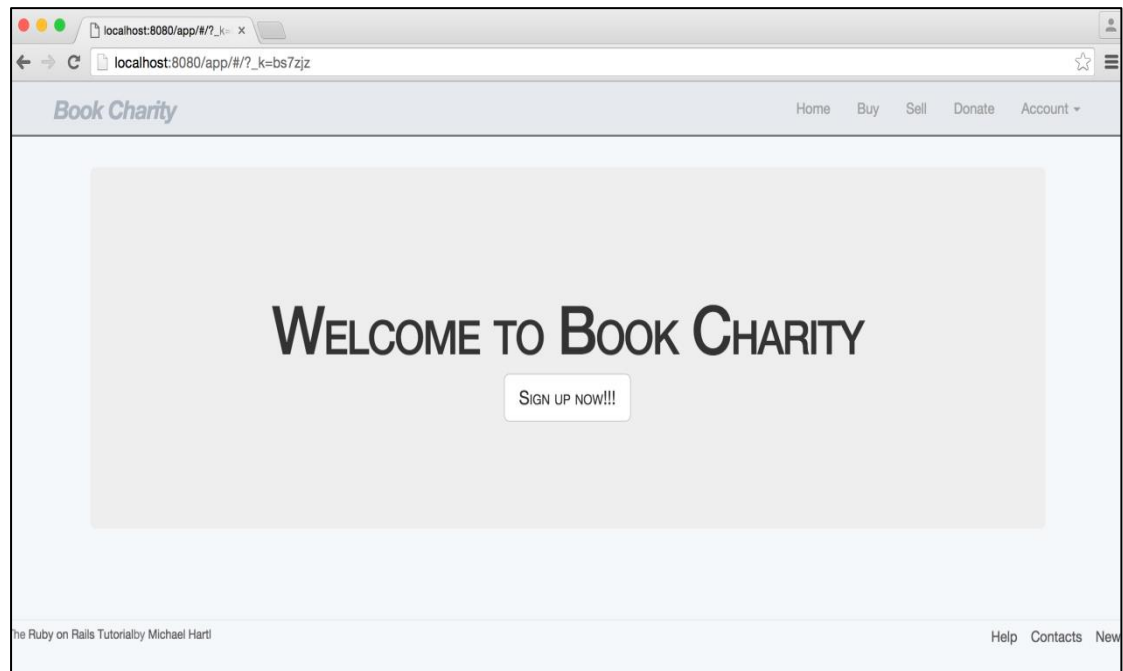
localhost:8080/app/#/?_k= ×

localhost:8080/app/#/?_k=bs7zjz

Book Charity

Home Buy Sell Donate Account

Welcome to Book Charity

Sign up now!!!

he Ruby on Rails Tutorialby Michael Hartl

Help Contacts New